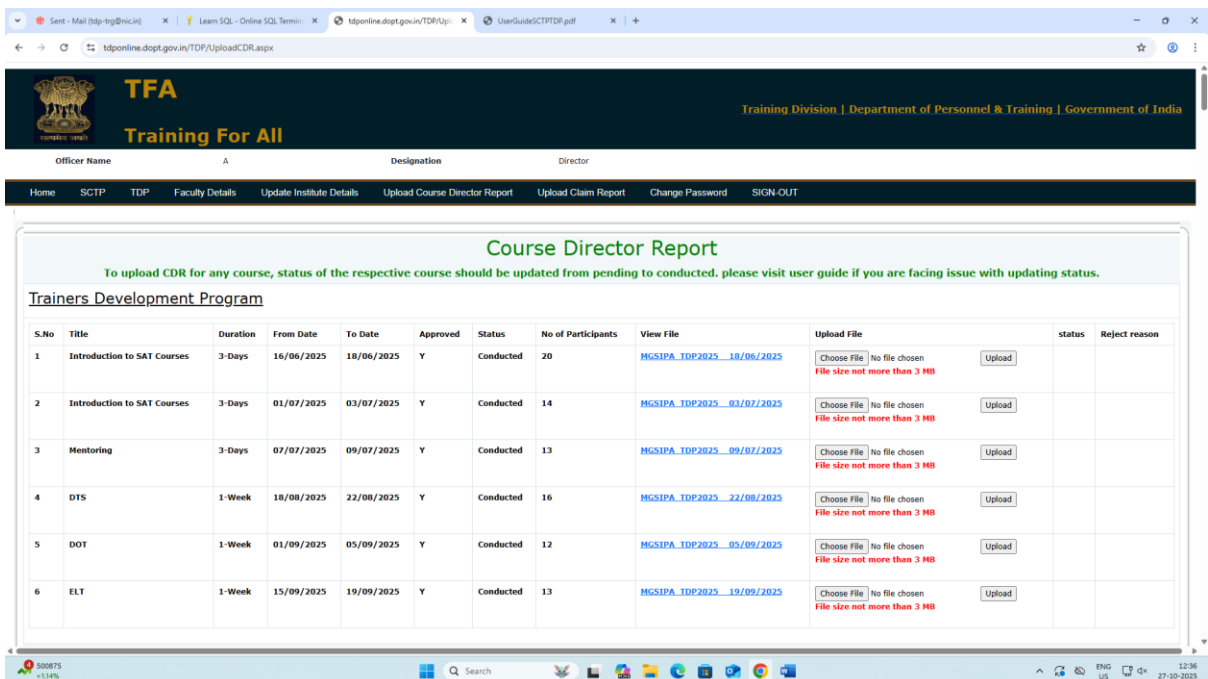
Sent - Mail (tdp-trg@nic.in) ×
Learn SQL - Online SQL Termin ×
tdponline.dopt.gov.in/TDP/Upl ×
UserGuideSCTPTDP.pdf ×
+

tdponline.dopt.gov.in/TDP/UploadCDR.aspx

TFA

Training For All

Training Division | Department of Personnel & Training | Government of India

Officer Name A Designation Director

Home SCTP TDP Faculty Details Update Institute Details Upload Course Director Report Upload Claim Report Change Password SIGN-OUT

Course Director Report

To upload CDR for any course, status of the respective course should be updated from pending to conducted. please visit user guide if you are facing issue with updating status.

Trainers Development Program

| S.No | Title | Duration | From Date | To Date | Approved | Status | No of Participants | View File | Upload File | status | Reject reason |
|---|---|---|---|---|---|---|---|---|---|---|---|
| 1 | Introduction to SAT Courses | 3-Days | 16/06/2025 | 18/06/2025 | Y | Conducted | 20 | MGSIPA TDP2025 18/06/2025 | Choose File No file chosen Upload File size not more than 3 MB | | |
| 2 | Introduction to SAT Courses | 3-Days | 01/07/2025 | 03/07/2025 | Y | Conducted | 14 | MGSIPA TDP2025 03/07/2025 | Choose File No file chosen Upload File size not more than 3 MB | | |
| 3 | Mentoring | 3-Days | 07/07/2025 | 09/07/2025 | Y | Conducted | 13 | MGSIPA TDP2025 09/07/2025 | Choose File No file chosen Upload File size not more than 3 MB | | |
| 4 | DTS | 1-Week | 18/08/2025 | 22/08/2025 | Y | Conducted | 16 | MGSIPA TDP2025 22/08/2025 | Choose File No file chosen Upload File size not more than 3 MB | | |
| 5 | DOT | 1-Week | 01/09/2025 | 05/09/2025 | Y | Conducted | 12 | MGSIPA TDP2025 05/09/2025 | Choose File No file chosen Upload File size not more than 3 MB | | |
| 6 | ELT | 1-Week | 15/09/2025 | 19/09/2025 | Y | Conducted | 13 | MGSIPA TDP2025 19/09/2025 | Choose File No file chosen Upload File size not more than 3 MB | | |

500875 +1.14%
Search
ENG US
12:36 27-10-2025